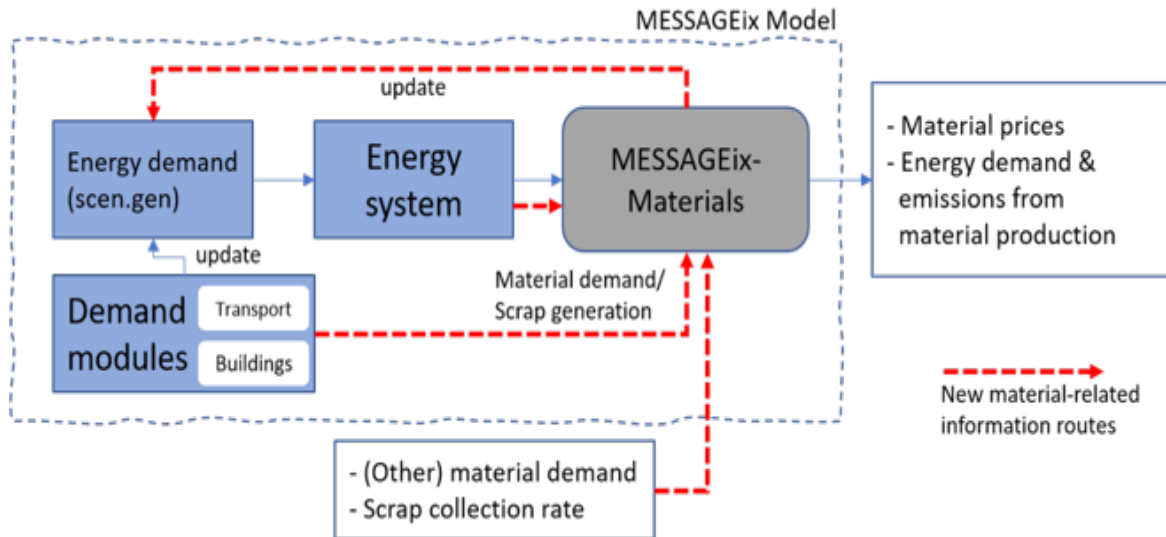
MESSAGEix Model

update

Energy demand (scen.gen)

Energy system

MESSAGEix-Materials

- Material prices
- Energy demand & emissions from material production

update

Demand modules

Transport

Buildings

Material demand/ Scrap generation

New material-related information routes

- (Other) material demand
- Scrap collection rate